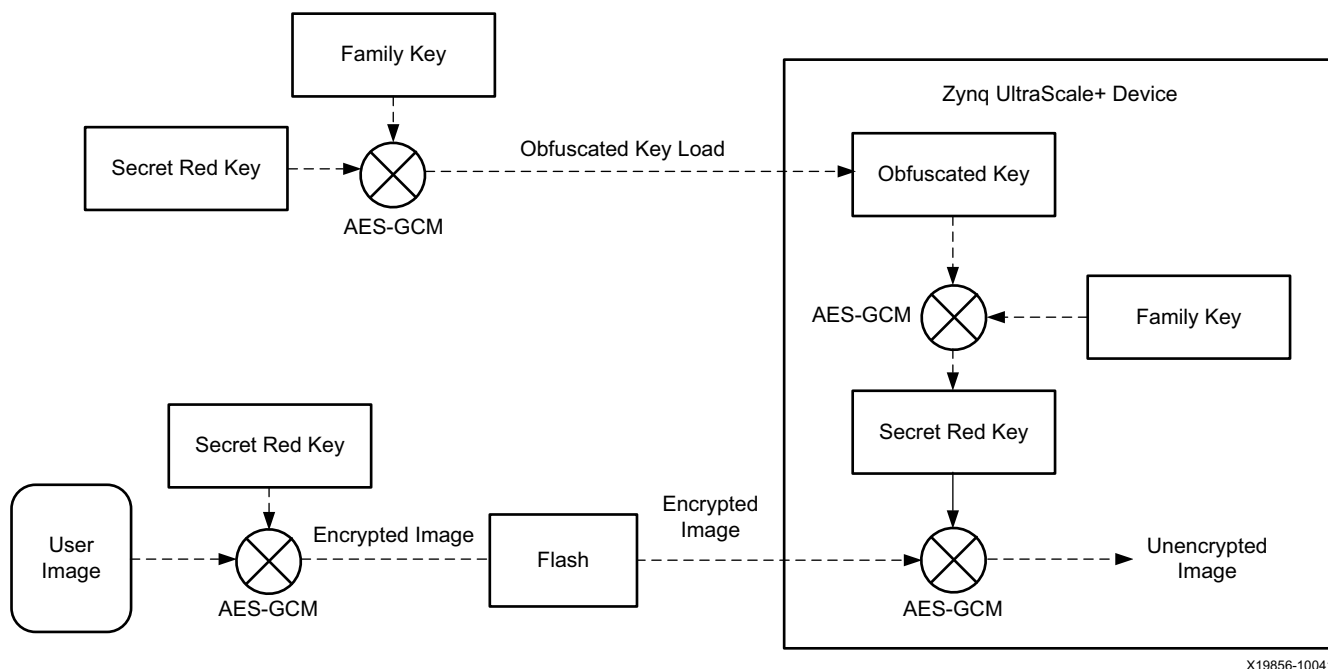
Family Key

Secret Red Key

AES-GCM

Obfuscated Key Load

Zynq UltraScale+ Device

Obfuscated Key

AES-GCM

Family Key

Secret Red Key

Secret Red Key

User Image

AES-GCM

Encrypted Image

Flash

Encrypted Image

AES-GCM

Unencrypted Image

X19856-1004